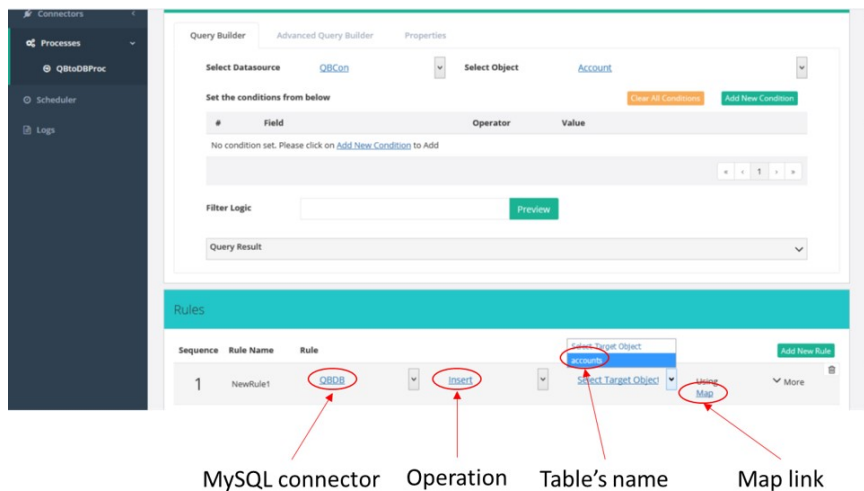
Connectors
Processes
QBtoDBProc
Scheduler
Logs

Query Builder | Advanced Query Builder | Properties

Select Datasource QBCon
Select Object Account

Set the conditions from below
Clear All Conditions
Add New Condition

| # | Field | Operator | Value |
|---|---|---|---|
| No condition set. Please click on Add New Condition to Add | | | |

« ‹ 1 › »

Filter Logic
Preview

Query Result

Rules

Add New Rule

| Sequence | Rule Name | Rule | | | |
|---|---|---|---|---|---|
| 1 | NewRule1 | QBDB | Insert | Select Target Object | Using Map |

Select Target Object
accounts

More

MySQL connector
Operation
Table's name
Map link